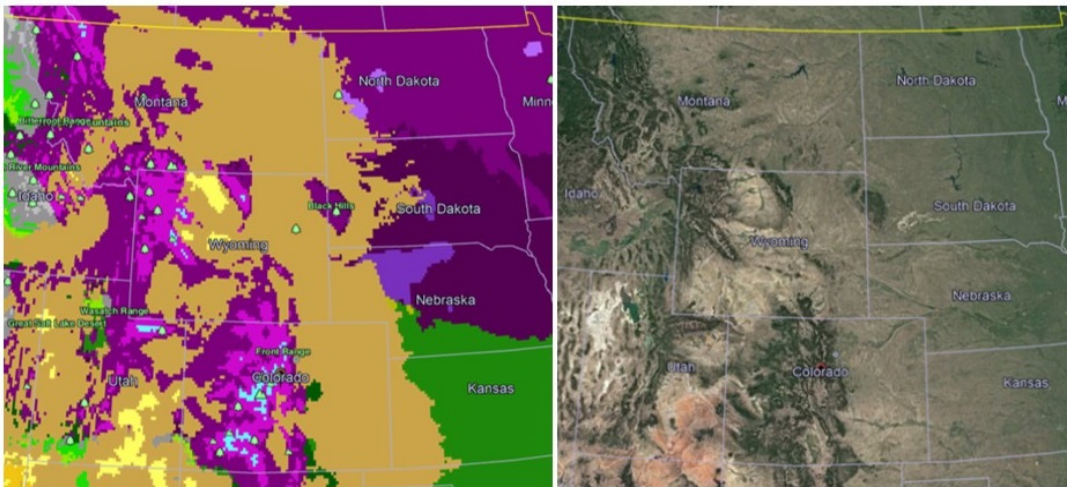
North Dakota
Minn
Montana
Bitterroot Range
Mountains
River Mountains
Idaho
Black Hills
South Dakota
Wyoming
Nebraska
Wasatch Range
Great Salt Lake Desert
Front Range
Utah
Colorado
Kansas

North Dakota
Montana
Idaho
South Dakota
Wyoming
Nebraska
Utah
Colorado
Kansas